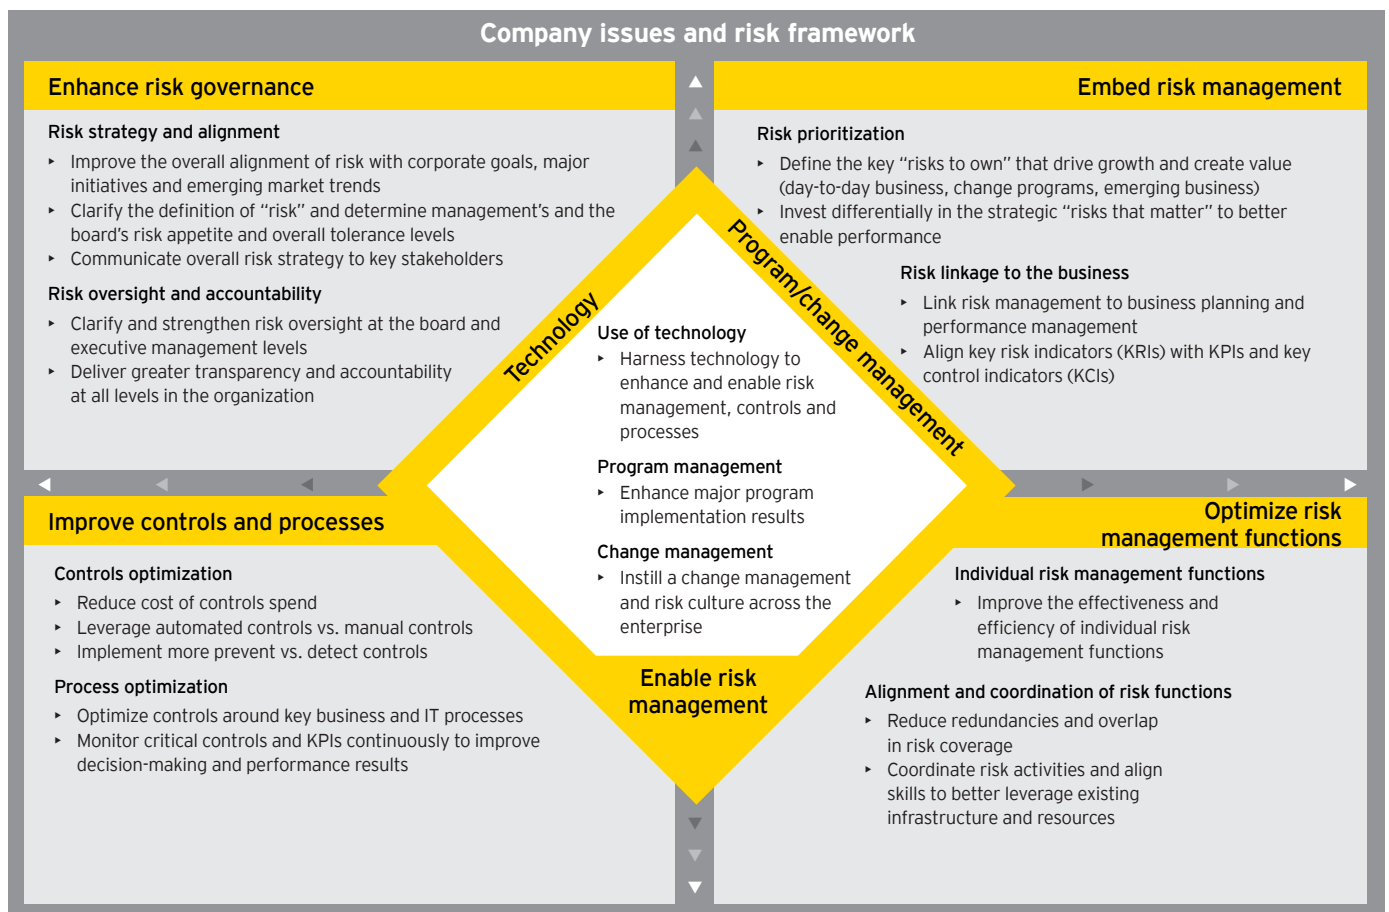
Company issues and risk framework

Enhance risk governance

Risk strategy and alignment
- Improve the overall alignment of risk with corporate goals, major initiatives and emerging market trends
- Clarify the definition of "risk" and determine management's and the board's risk appetite and overall tolerance levels
- Communicate overall risk strategy to key stakeholders

Risk oversight and accountability
- Clarify and strengthen risk oversight at the board and executive management levels
- Deliver greater transparency and accountability at all levels in the organization

Embed risk management

Risk prioritization
- Define the key "risks to own" that drive growth and create value (day-to-day business, change programs, emerging business)
- Invest differentially in the strategic "risks that matter" to better enable performance

Risk linkage to the business
- Link risk management to business planning and performance management
- Align key risk indicators (KRIs) with KPIs and key control indicators (KCIs)

Technology

Program/change management

Use of technology
- Harness technology to enhance and enable risk management, controls and processes

Program management
- Enhance major program implementation results

Change management
- Instill a change management and risk culture across the enterprise

Enable risk management

Improve controls and processes

Controls optimization
- Reduce cost of controls spend
- Leverage automated controls vs. manual controls
- Implement more prevent vs. detect controls

Process optimization
- Optimize controls around key business and IT processes
- Monitor critical controls and KPIs continuously to improve decision-making and performance results

Optimize risk management functions

Individual risk management functions
- Improve the effectiveness and efficiency of individual risk management functions

Alignment and coordination of risk functions
- Reduce redundancies and overlap in risk coverage
- Coordinate risk activities and align skills to better leverage existing infrastructure and resources